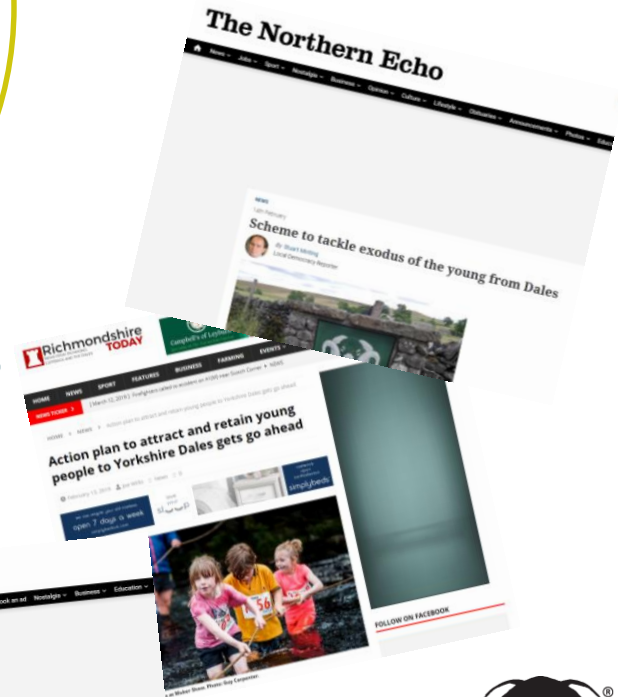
The Northern Echo

News Jobs Sport Nostalgia Business Opinion Culture Lifestyle Obituaries Announcements Photos

NEWS

Scheme to tackle exodus of the young from Dales

By Stuart Minting
Local Democracy Reporter

Richmondshire TODAY

HOME NEWS SPORT FEATURES BUSINESS FARMING EVENTS

NEWS TICKER

HOME > NEWS > Action plan to attract and retain young people to Yorkshire Dales gets go ahead

Action plan to attract and retain young people to Yorkshire Dales gets go ahead

February 13, 2019

open 7 days a week

simplybeds

FOLLOW ON FACEBOOK

Nostalgia Business Education